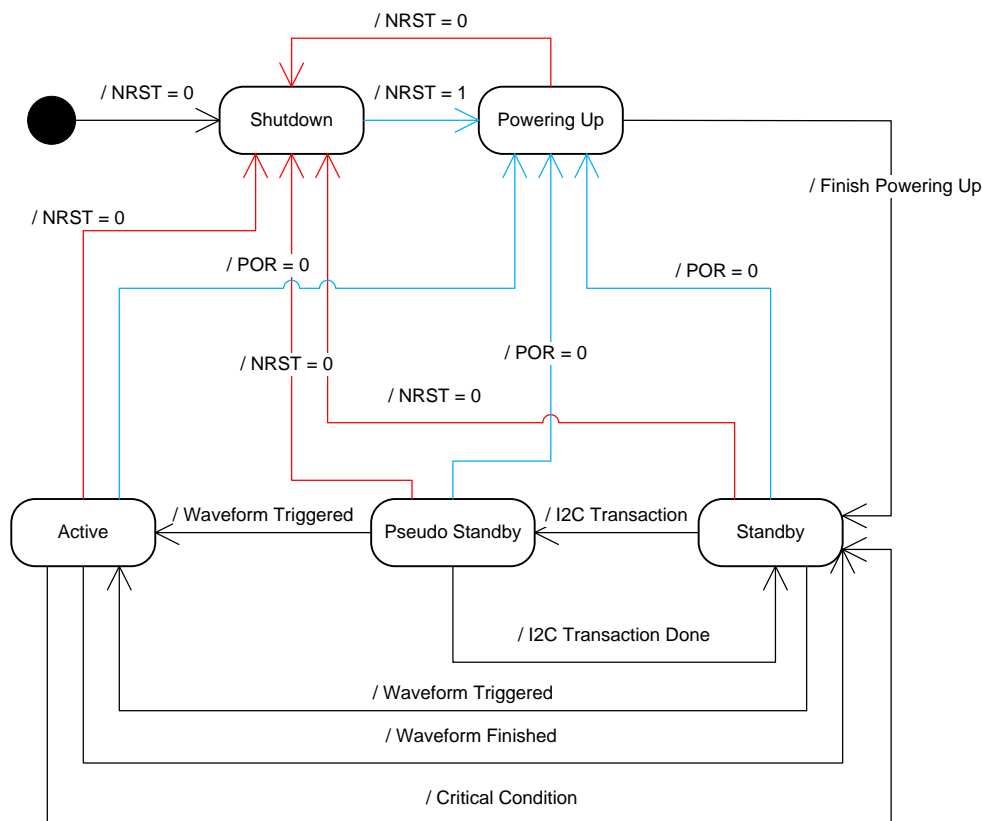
/ NRST = 0

/ NRST = 0

Shutdown

/ NRST = 1

Powering Up

/ Finish Powering Up

/ NRST = 0

/ POR = 0

/ POR = 0

/ NRST = 0

/ POR = 0

/ NRST = 0

Active

/ Waveform Triggered

Pseudo Standby

/ I2C Transaction

Standby

/ I2C Transaction Done

/ Waveform Triggered

/ Waveform Finished

/ Critical Condition